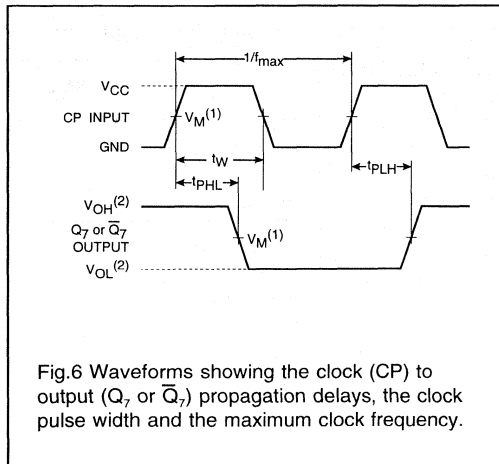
$1/f_{max}$

$V_{CC}$

CP INPUT

$V_M^{(1)}$

GND

$t_W$

$t_{PHL}$

$t_{PLH}$

$V_{OH}^{(2)}$

$Q_7$ or $\overline{Q}_7$ OUTPUT

$V_M^{(1)}$

$V_{OL}^{(2)}$

Fig.6 Waveforms showing the clock (CP) to output ($Q_7$ or $\overline{Q}_7$) propagation delays, the clock pulse width and the maximum clock frequency.